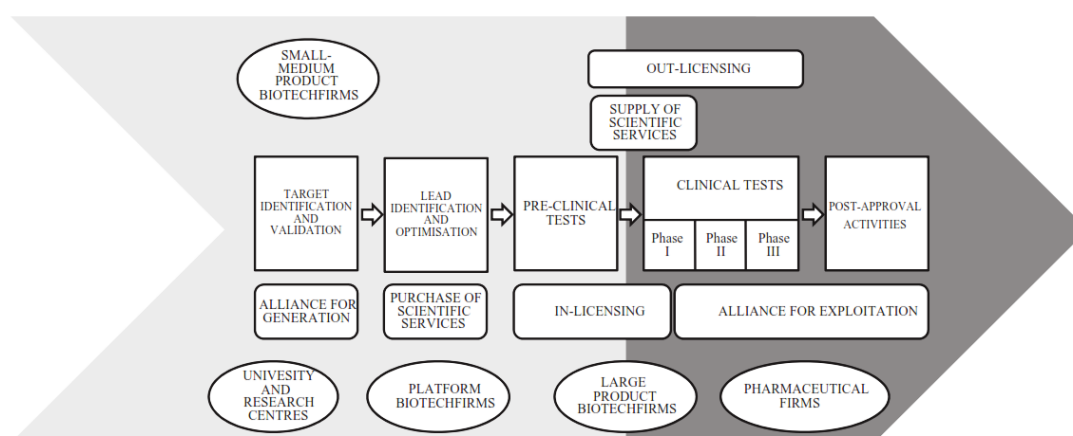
SMALL-MEDIUM PRODUCT BIOTECHFIRMS

OUT-LICENSING

SUPPLY OF SCIENTIFIC SERVICES

TARGET IDENTIFICATION AND VALIDATION

LEAD IDENTIFICATION AND OPTIMISATION

PRE-CLINICAL TESTS

CLINICAL TESTS

Phase I

Phase II

Phase III

POST-APPROVAL ACTIVITIES

ALLIANCE FOR GENERATION

PURCHASE OF SCIENTIFIC SERVICES

IN-LICENSING

ALLIANCE FOR EXPLOITATION

UNIVESITY AND RESEARCH CENTRES

PLATFORM BIOTECHFIRMS

LARGE PRODUCT BIOTECHFIRMS

PHARMACEUTICAL FIRMS